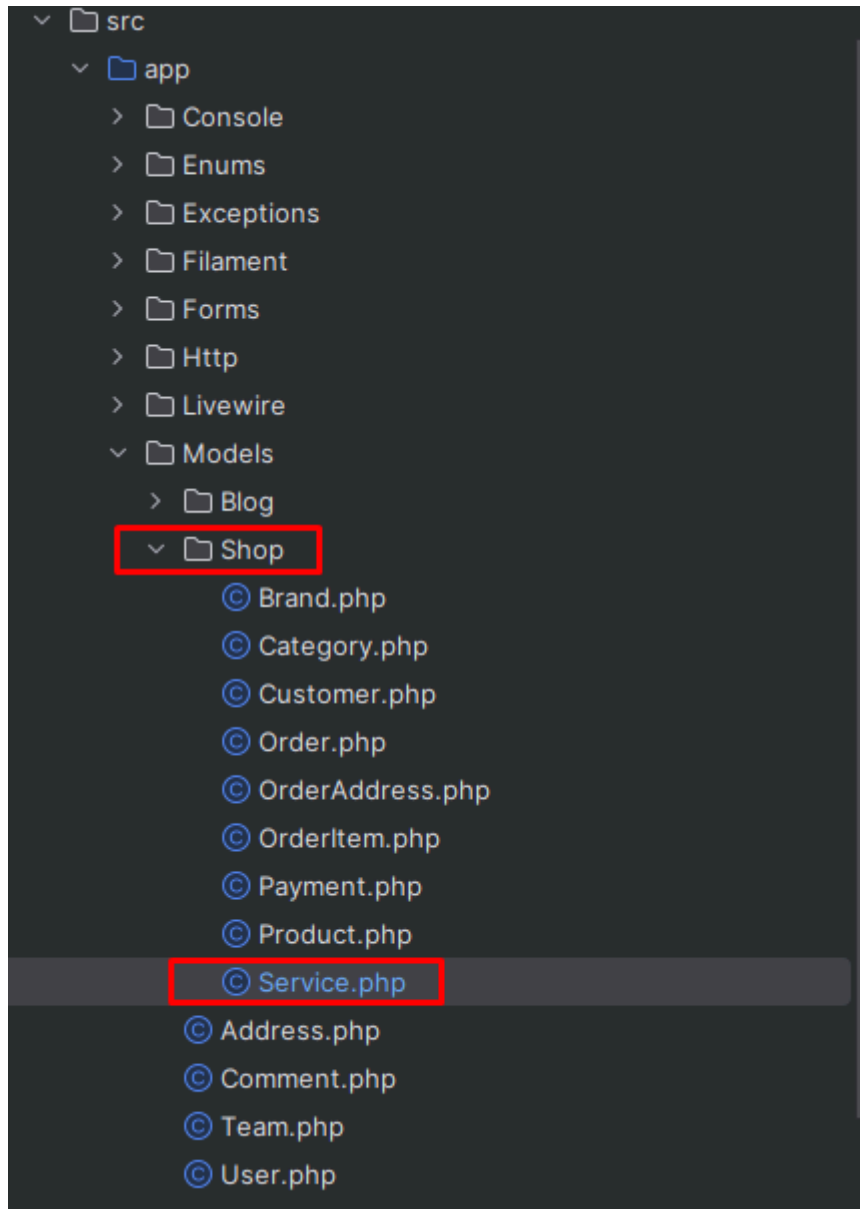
src
app
Console
Enums
Exceptions
Filament
Forms
Http
Livewire
Models
Blog
Shop
Brand.php
Category.php
Customer.php
Order.php
OrderAddress.php
OrderItem.php
Payment.php
Product.php
Service.php
Address.php
Comment.php
Team.php
User.php